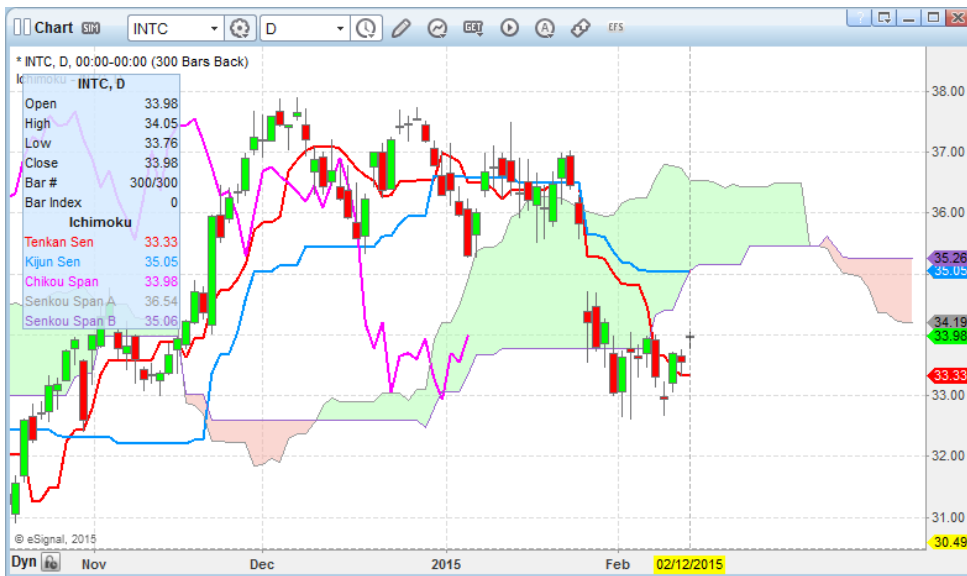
Chart SIM INTC D GET EFS

* INTC, D, 00:00-00:00 (300 Bars Back)
Ichimoku

| INTC, D | |
|---|---|
| Open | 33.98 |
| High | 34.05 |
| Low | 33.76 |
| Close | 33.98 |
| Bar # | 300/300 |
| Bar Index | 0 |
| Ichimoku | |
| Tenkan Sen | 33.33 |
| Kijun Sen | 35.05 |
| Chikou Span | 33.98 |
| Senkou Span A | 36.54 |
| Senkou Span B | 35.06 |

38.00
37.00
36.00
35.26
35.05
34.19
33.98
33.33
33.00
32.00
31.00
30.49

© eSignal, 2015

Dyn Nov Dec 2015 Feb 02/12/2015